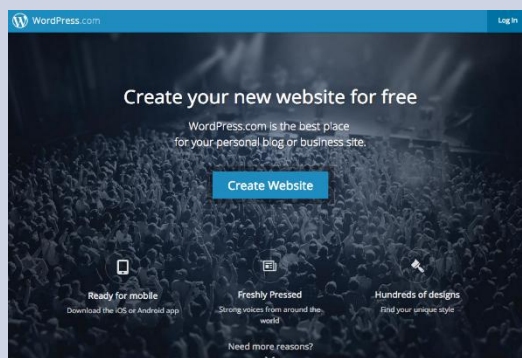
WordPress.com

Log In

Create your new website for free

WordPress.com is the best place for your personal blog or business site.

Create Website

Ready for mobile
Download the iOS or Android app

Freshly Pressed
Strong voices from around the world

Hundreds of designs
Find your unique style

Need more reasons?